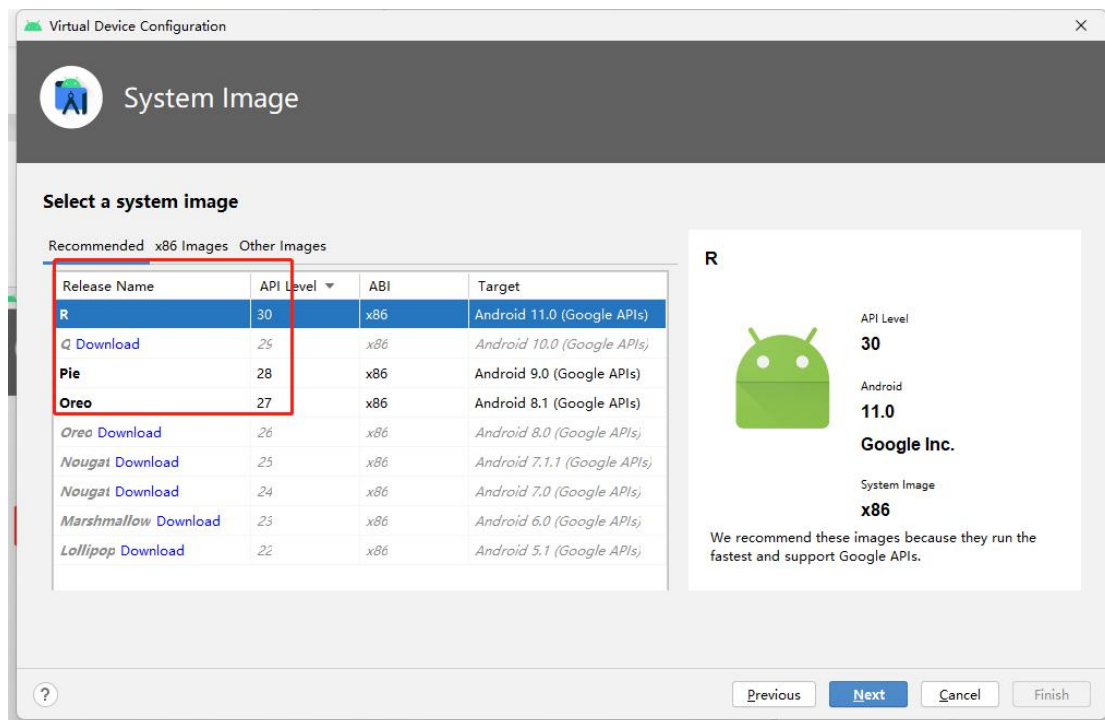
Virtual Device Configuration

×

System Image

Select a system image

Recommended x86 Images Other Images

| Release Name | API Level ▼ | ABI | Target |
|---|---|---|---|
| R | 30 | x86 | Android 11.0 (Google APIs) |
| Q Download | 29 | x86 | Android 10.0 (Google APIs) |
| Pie | 28 | x86 | Android 9.0 (Google APIs) |
| Oreo | 27 | x86 | Android 8.1 (Google APIs) |
| Oreo Download | 26 | x86 | Android 8.0 (Google APIs) |
| Nougat Download | 25 | x86 | Android 7.1.1 (Google APIs) |
| Nougat Download | 24 | x86 | Android 7.0 (Google APIs) |
| Marshmallow Download | 23 | x86 | Android 6.0 (Google APIs) |
| Lollipop Download | 22 | x86 | Android 5.1 (Google APIs) |

R

API Level
30

Android
11.0

Google Inc.

System Image
x86

We recommend these images because they run the fastest and support Google APIs.

?

Previous Next Cancel Finish